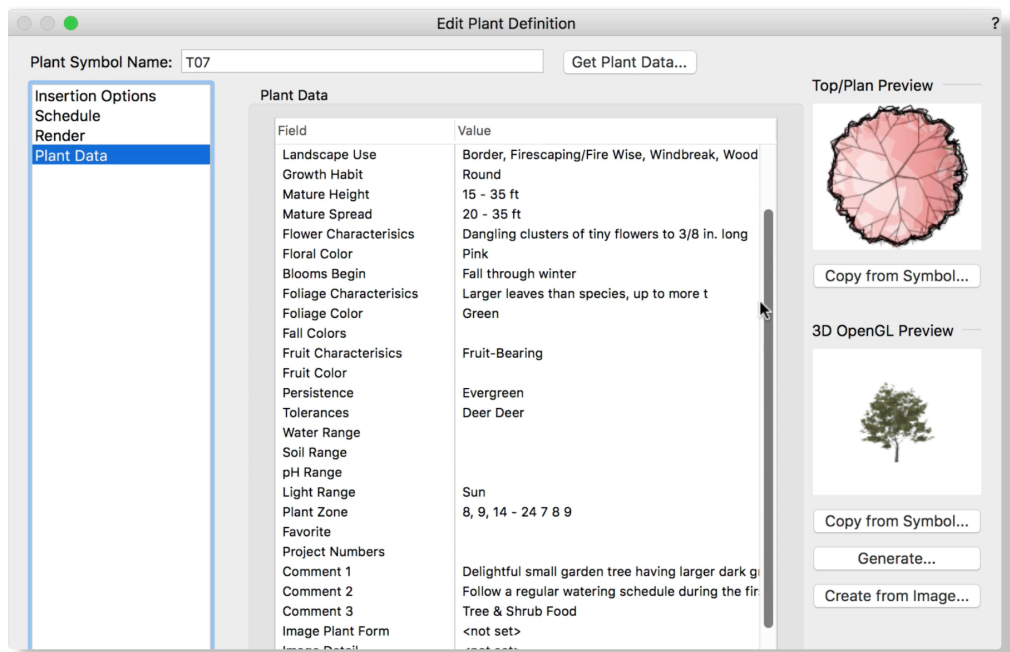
Edit Plant Definition

?

Plant Symbol Name: T07

Get Plant Data...

Insertion Options
Schedule
Render
Plant Data

Plant Data

| Field | Value |
|---|---|
| Landscape Use | Border, Firescaping/Fire Wise, Windbreak, Wood |
| Growth Habit | Round |
| Mature Height | 15 - 35 ft |
| Mature Spread | 20 - 35 ft |
| Flower Characterisics | Dangling clusters of tiny flowers to 3/8 in. long |
| Floral Color | Pink |
| Blooms Begin | Fall through winter |
| Foliage Characterisics | Larger leaves than species, up to more t |
| Foliage Color | Green |
| Fall Colors | |
| Fruit Characterisics | Fruit-Bearing |
| Fruit Color | |
| Persistence | Evergreen |
| Tolerances | Deer Deer |
| Water Range | |
| Soil Range | |
| pH Range | |
| Light Range | Sun |
| Plant Zone | 8, 9, 14 - 24 7 8 9 |
| Favorite | |
| Project Numbers | |
| Comment 1 | Delightful small garden tree having larger dark g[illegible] |
| Comment 2 | Follow a regular watering schedule during the fir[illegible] |
| Comment 3 | Tree & Shrub Food |
| Image Plant Form | <not set> |
| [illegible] | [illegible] |

Top/Plan Preview

Copy from Symbol...

3D OpenGL Preview

Copy from Symbol...

Generate...

Create from Image...